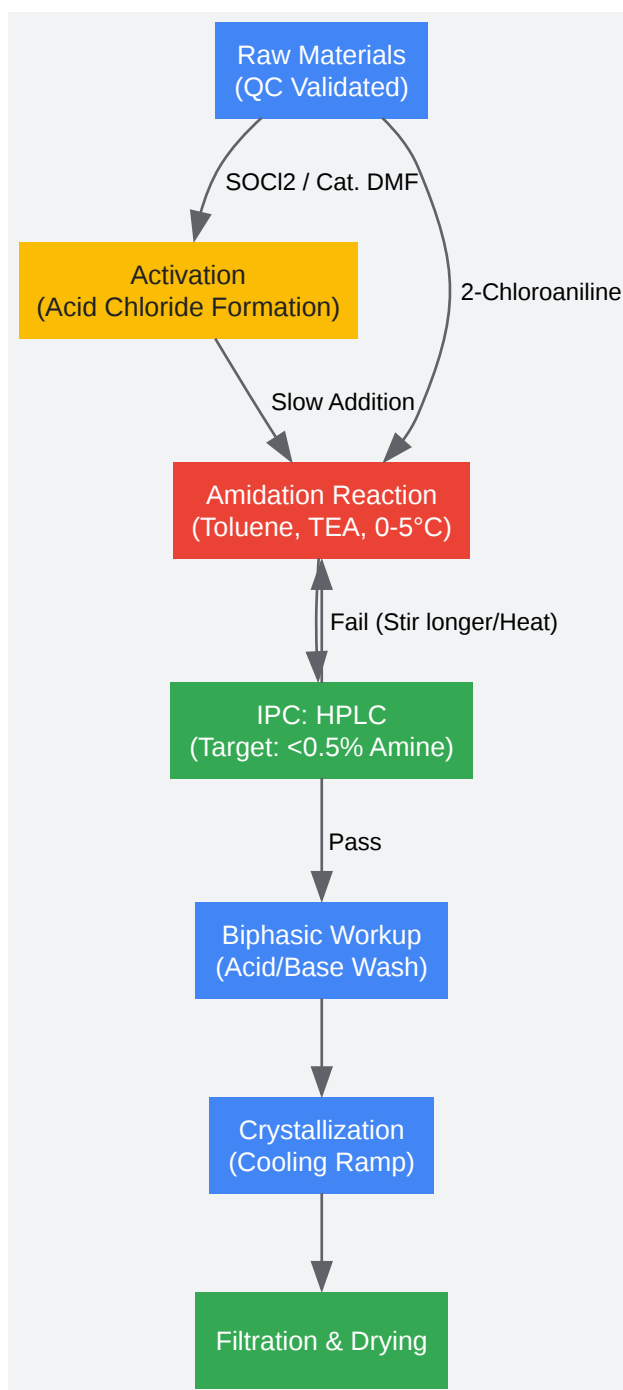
Raw Materials
(QC Validated)

SOCl2 / Cat. DMF

2-Chloroaniline

Activation
(Acid Chloride Formation)

Slow Addition

Amidation Reaction
(Toluene, TEA, 0-5°C)

Fail (Stir longer/Heat)

IPC: HPLC
(Target: <0.5% Amine)

Pass

Biphasic Workup
(Acid/Base Wash)

Crystallization
(Cooling Ramp)

Filtration & Drying